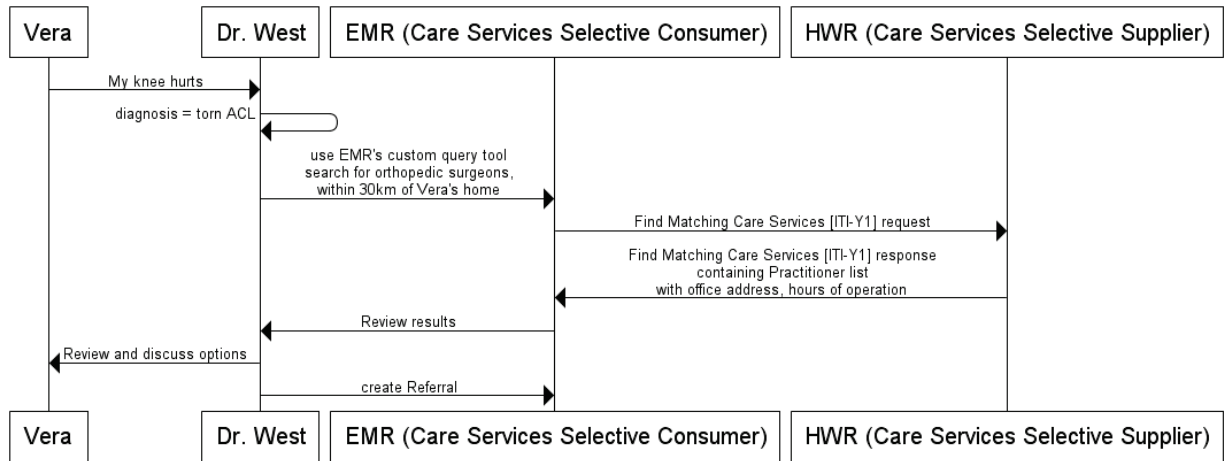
Vera
Dr. West
EMR (Care Services Selective Consumer)
HWR (Care Services Selective Supplier)

My knee hurts

diagnosis = torn ACL

use EMR's custom query tool
search for orthopedic surgeons,
within 30km of Vera's home

Find Matching Care Services [ITI-Y1] request

Find Matching Care Services [ITI-Y1] response
containing Practitioner list
with office address, hours of operation

Review results

Review and discuss options

create Referral

Vera
Dr. West
EMR (Care Services Selective Consumer)
HWR (Care Services Selective Supplier)